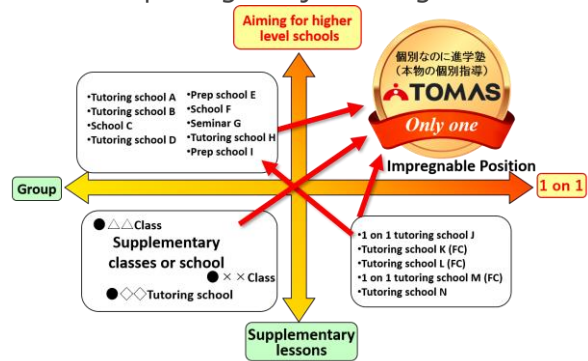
Aiming for higher level schools

個別なのに進学塾
（本物の個別指導）
TOMAS
Only one

•Tutoring school A
•Tutoring school B
•School C
•Tutoring school D

•Prep school E
•School F
•Seminar G
•Tutoring school H
•Prep school I

Impregnable Position

Group

1 on 1

●△△Class
Supplementary classes or school
●××Class
●◇◇Tutoring school

•1 on 1 tutoring school J
•Tutoring school K (FC)
•Tutoring school L (FC)
•1 on 1 tutoring school M (FC)
•Tutoring school N

Supplementary lessons